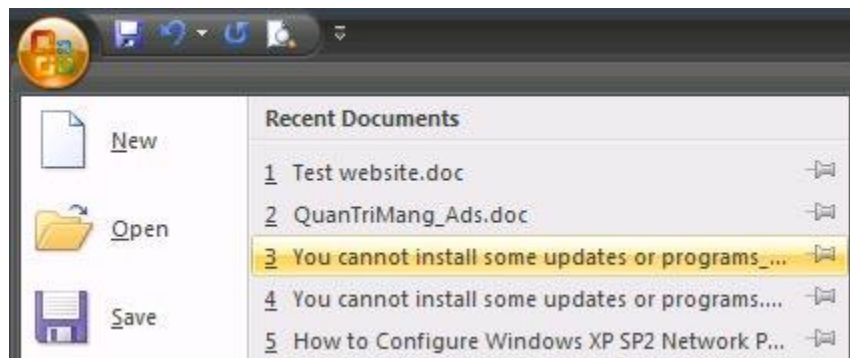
New

Open

Save

Recent Documents

1 Test website.doc

2 QuanTriMang_Ads.doc

3 You cannot install some updates or programs_...

4 You cannot install some updates or programs....

5 How to Configure Windows XP SP2 Network P...